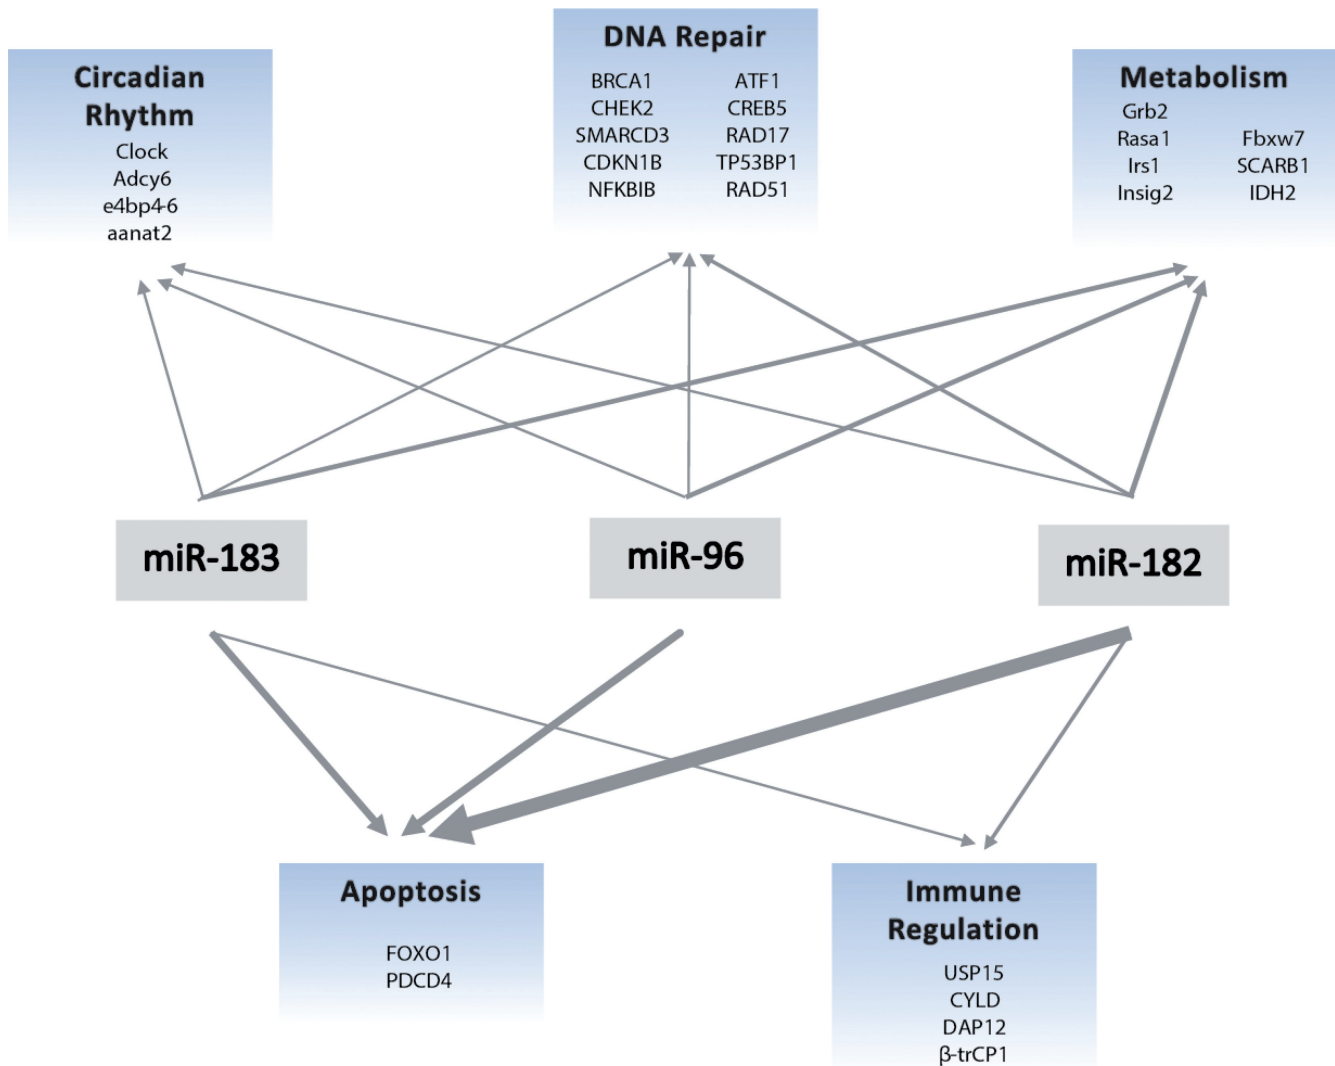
Circadian Rhythm
Clock
Adcy6
e4bp4-6
aanat2

DNA Repair
BRCA1
CHEK2
SMARCD3
CDKN1B
NFKBIB
ATF1
CREB5
RAD17
TP53BP1
RAD51

Metabolism
Grb2
Rasa1
Irs1
Insig2
Fbxw7
SCARB1
IDH2

miR-183

miR-96

miR-182

Apoptosis
FOXO1
PDCD4

Immune Regulation
USP15
CYLD
DAP12
β-trCP1